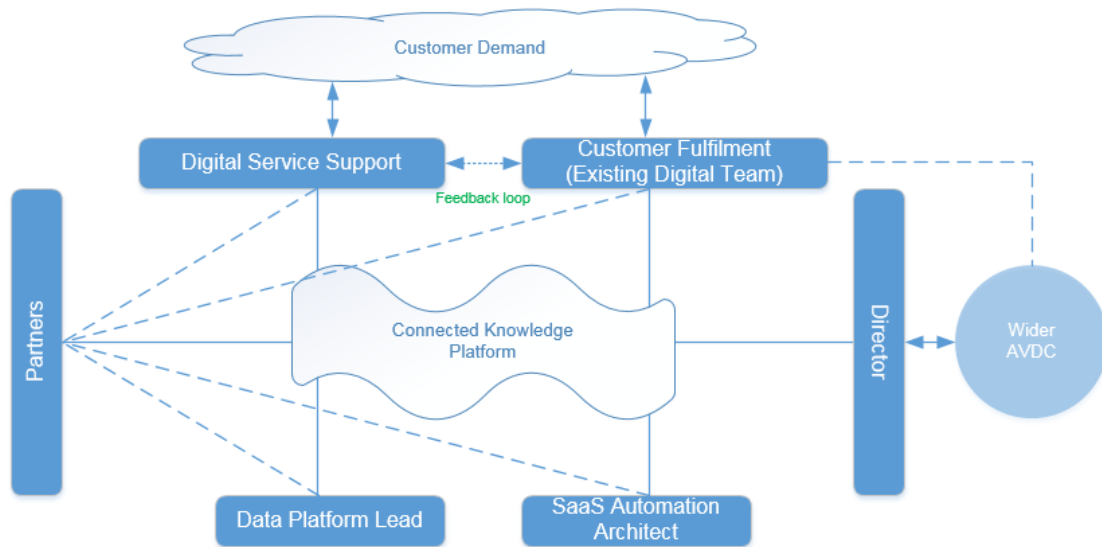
Customer Demand

Digital Service Support

Customer Fulfilment (Existing Digital Team)

Feedback loop

Partners

Connected Knowledge Platform

Director

Wider AVDC

Data Platform Lead

SaaS Automation Architect